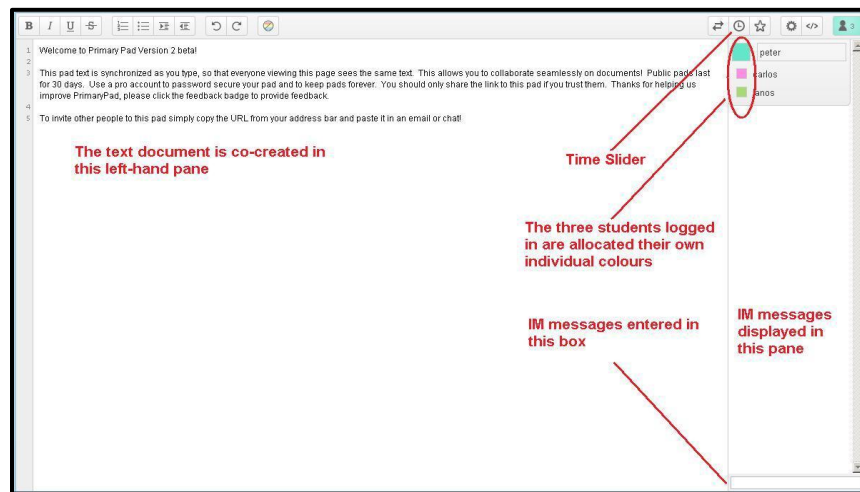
B I U S

3

1 Welcome to Primary Pad Version 2 beta!
2
3 This pad text is synchronized as you type, so that everyone viewing this page sees the same text. This allows you to collaborate seamlessly on documents! Public pads last for 30 days. Use a pro account to password secure your pad and to keep pads forever. You should only share the link to this pad if you trust them. Thanks for helping us improve PrimaryPad, please click the feedback badge to provide feedback.
4
5 To invite other people to this pad simply copy the URL from your address bar and paste it in an email or chat!

peter
carlos
janos

The text document is co-created in this left-hand pane

Time Slider

The three students logged in are allocated their own individual colours

IM messages entered in this box

IM messages displayed in this pane